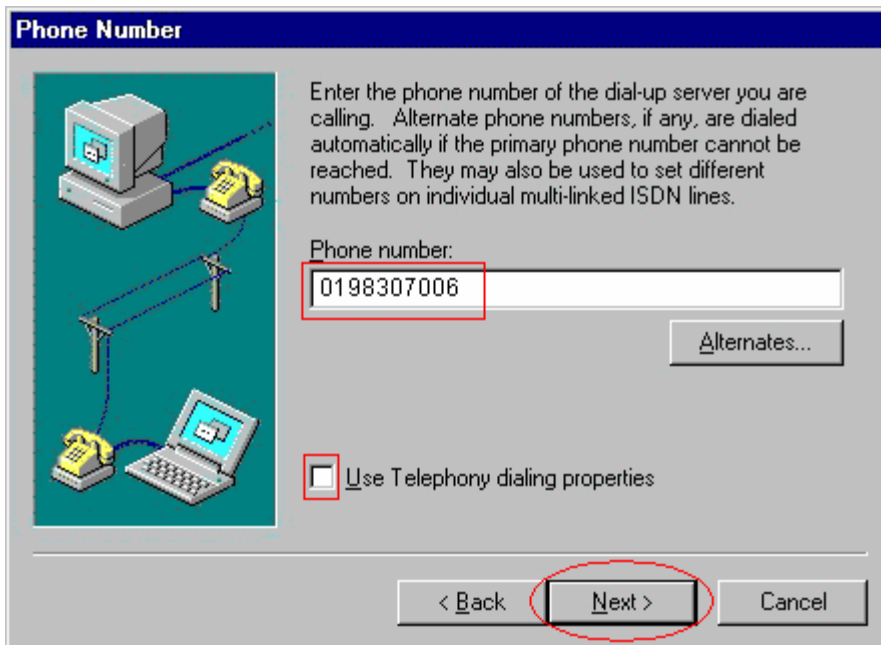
Phone Number

Enter the phone number of the dial-up server you are calling. Alternate phone numbers, if any, are dialed automatically if the primary phone number cannot be reached. They may also be used to set different numbers on individual multi-linked ISDN lines.

Phone number:

0198307006

Alternates...

Use Telephony dialing properties

< Back

Next >

Cancel